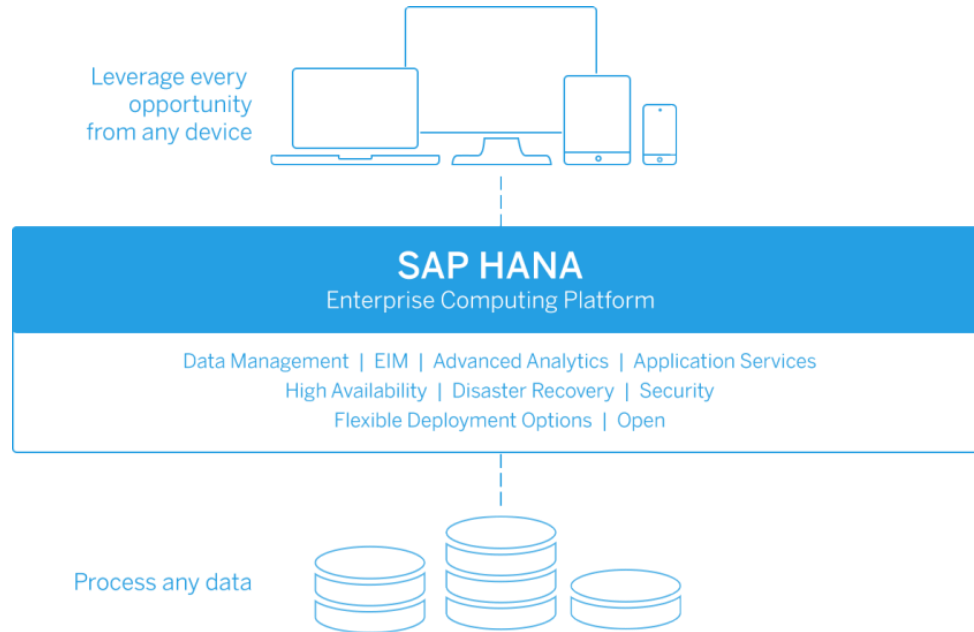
Leverage every opportunity from any device

SAP HANA
Enterprise Computing Platform

Data Management | EIM | Advanced Analytics | Application Services
High Availability | Disaster Recovery | Security
Flexible Deployment Options | Open

Process any data